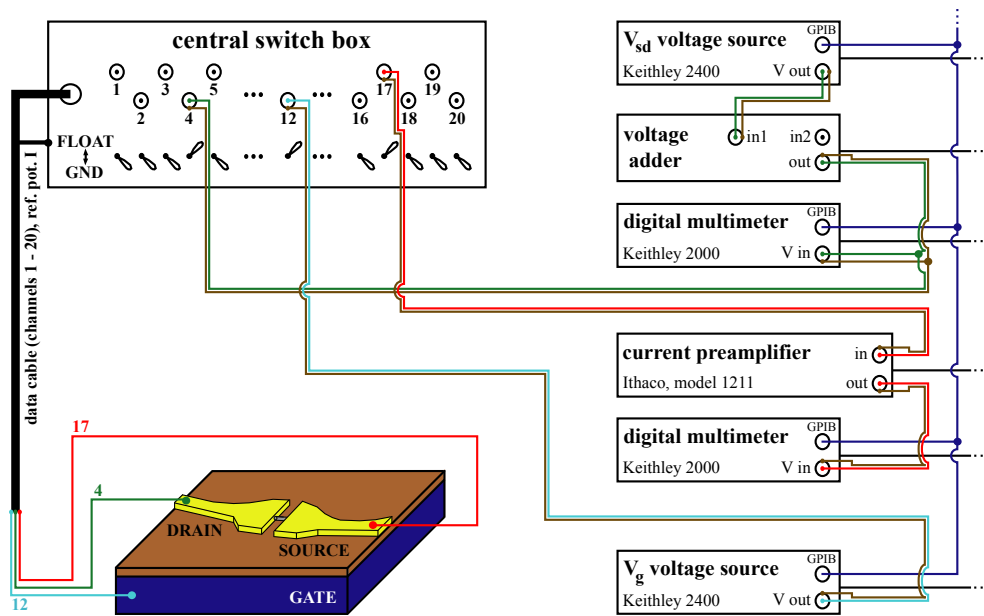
central switch box

1 3 5 ... ... 17 19
2 4 12 16 18 20

FLOAT
GND

data cable (channels 1 - 20), ref. pot. I

$V_{sd}$ voltage source
Keithley 2400
GPIB
V out

voltage adder
in1
in2
out

digital multimeter
Keithley 2000
GPIB
V in

current preamplifier
Ithaco, model 1211
in
out

digital multimeter
Keithley 2000
GPIB
V in

$V_g$ voltage source
Keithley 2400
GPIB
V out

17
4
12

DRAIN
SOURCE
GATE